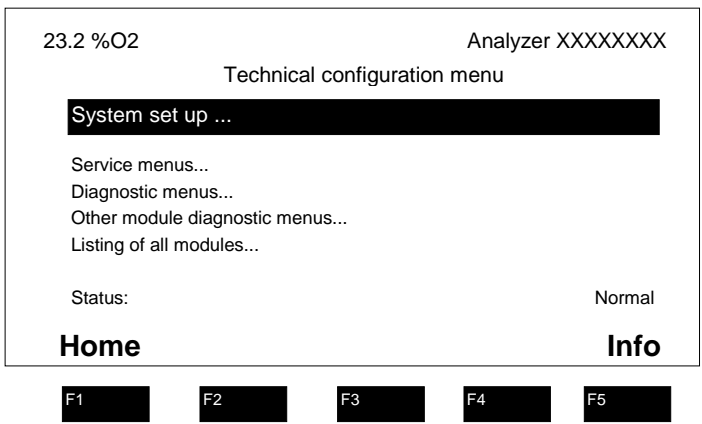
23.2 %O2

Analyzer XXXXXXXX

Technical configuration menu

System set up ...

Service menus...
Diagnostic menus...
Other module diagnostic menus...
Listing of all modules...

Status:

Normal

Home

Info

F1

F2

F3

F4

F5